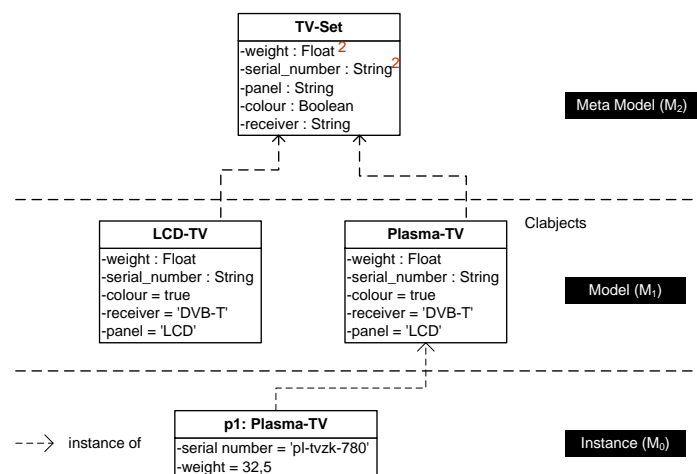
TV-Set
-weight : Float $^2$
-serial_number : String$^2$
-panel : String
-colour : Boolean
-receiver : String

Meta Model ($M_2$)

Clabjects

LCD-TV
-weight : Float
-serial_number : String
-colour = true
-receiver = 'DVB-T'
-panel = 'LCD'

Plasma-TV
-weight : Float
-serial_number : String
-colour = true
-receiver = 'DVB-T'
-panel = 'LCD'

Model ($M_1$)

p1: Plasma-TV
-serial number = 'pl-tvzk-780'
-weight = 32,5

instance of

Instance ($M_0$)